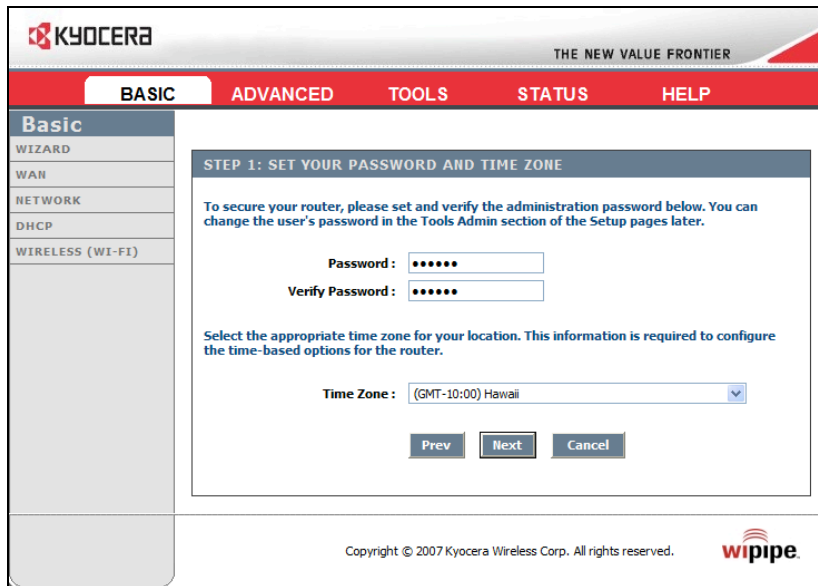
KYOCERA

THE NEW VALUE FRONTIER

BASIC ADVANCED TOOLS STATUS HELP

Basic
WIZARD
WAN
NETWORK
DHCP
WIRELESS (WI-FI)

STEP 1: SET YOUR PASSWORD AND TIME ZONE

To secure your router, please set and verify the administration password below. You can change the user's password in the Tools Admin section of the Setup pages later.

Password : ••••••
Verify Password : ••••••

Select the appropriate time zone for your location. This information is required to configure the time-based options for the router.

Time Zone : (GMT-10:00) Hawaii

Prev Next Cancel

Copyright © 2007 Kyocera Wireless Corp. All rights reserved.

wipipe.